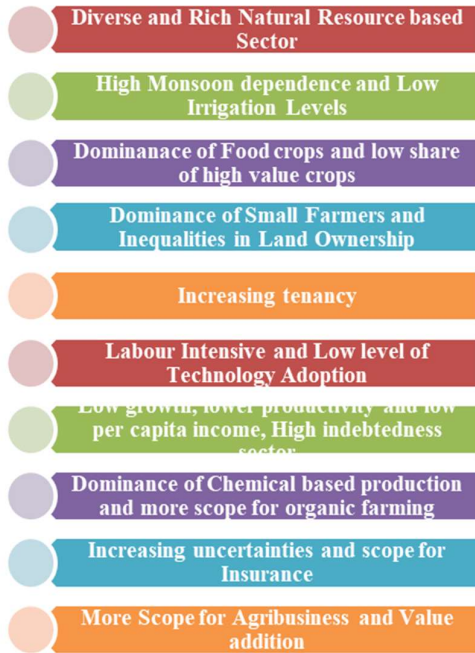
Diverse and Rich Natural Resource based Sector

High Monsoon dependence and Low Irrigation Levels

Dominanace of Food crops and low share of high value crops

Dominance of Small Farmers and Inequalities in Land Ownership

Increasing tenancy

Labour Intensive and Low level of Technology Adoption

Low growth, lower productivity and low per capita income, High indebtedness sector

Dominance of Chemical based production and more scope for organic farming

Increasing uncertainties and scope for Insurance

More Scope for Agribusiness and Value addition